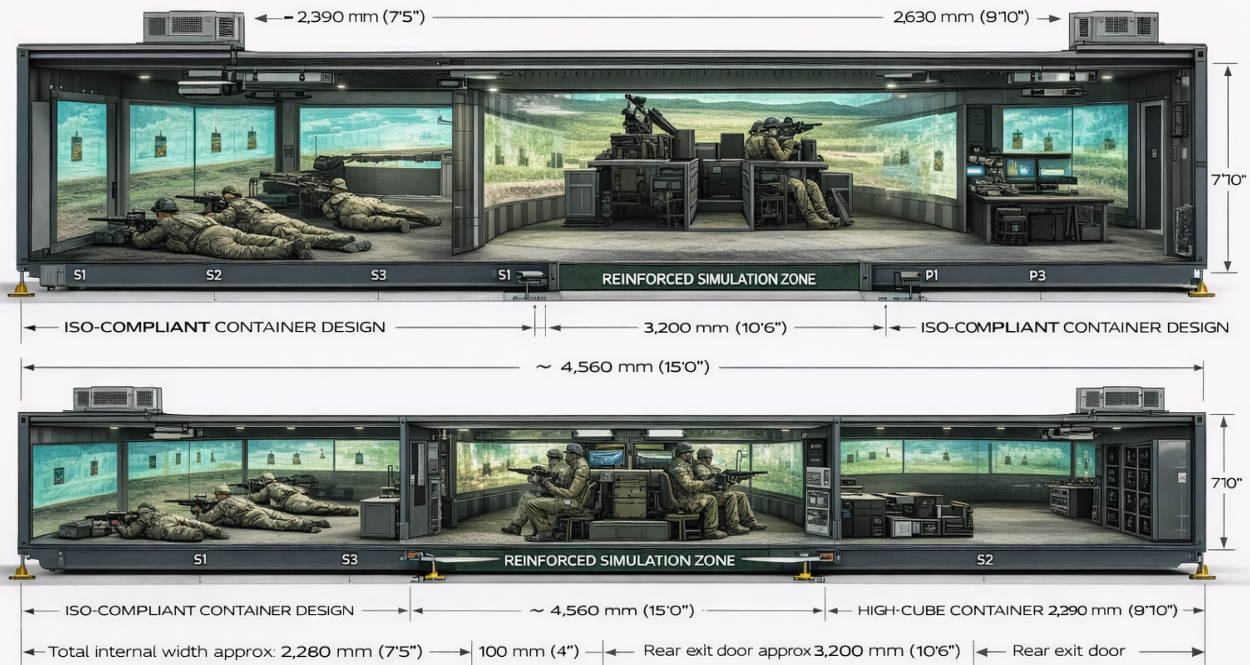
2,390 mm (7'5")
2,630 mm (9'10")
7'10"
S1
S2
S3
S1
REINFORCED SIMULATION ZONE
P1
P3
ISO-COMPLIANT CONTAINER DESIGN
3,200 mm (10'6")
ISO-COMPLIANT CONTAINER DESIGN
~ 4,560 mm (15'0")
7'10"
S1
S3
REINFORCED SIMULATION ZONE
S2
ISO-COMPLIANT CONTAINER DESIGN
~ 4,560 mm (15'0")
HIGH-CUBE CONTAINER 2,290 mm (9'10")
Total internal width approx: 2,280 mm (7'5")
100 mm (4")
Rear exit door approx 3,200 mm (10'6")
Rear exit door